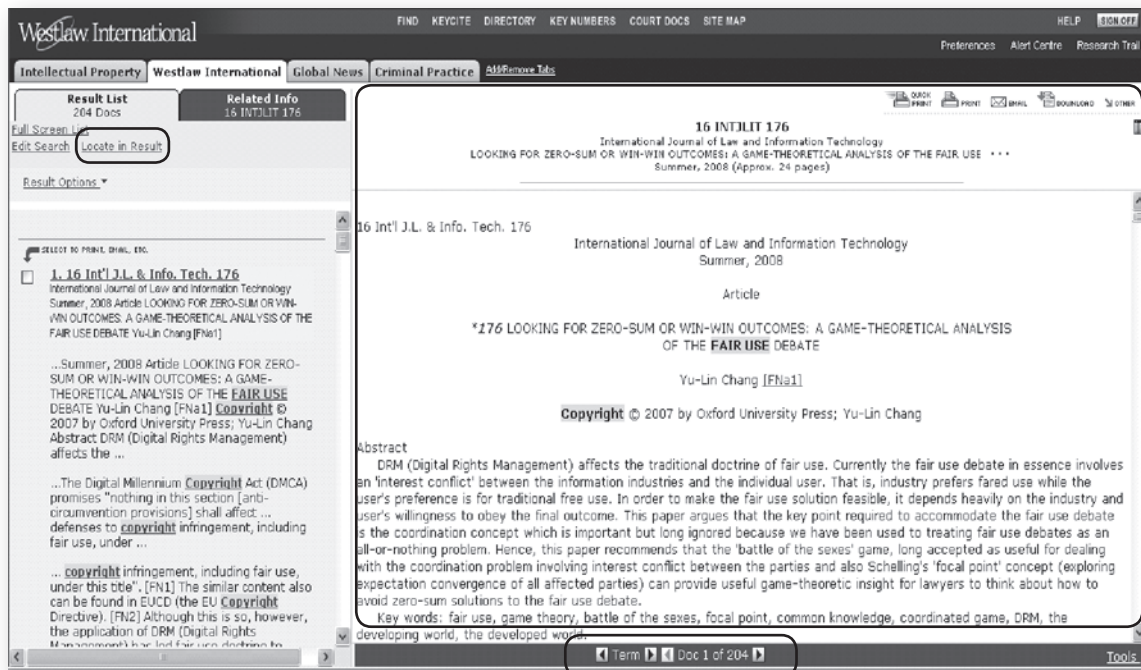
Westlaw International

FIND KEYCITE DIRECTORY KEY NUMBERS COURT DOCS SITE MAP

HELP SIGN OFF

Preferences Alert Centre Research Trail

Intellectual Property | Westlaw International | Global News | Criminal Practice | Add/Remove Tabs

Result List
204 Docs

Related Info
16 INTJLIT 176

Full Screen List
Edit Search Locate in Result

Result Options ▾

SELECT TO PRINT, EMAIL, ETC.

1. 16 Int'l J.L. & Info. Tech. 176
International Journal of Law and Information Technology Summer, 2008 Article LOOKING FOR ZERO-SUM OR WIN-WIN OUTCOMES: A GAME-THEORETICAL ANALYSIS OF THE FAIR USE DEBATE Yu-Lin Chang [FNa1]

...Summer, 2008 Article LOOKING FOR ZERO-SUM OR WIN-WIN OUTCOMES: A GAME-THEORETICAL ANALYSIS OF THE FAIR USE DEBATE Yu-Lin Chang [FNa1] Copyright © 2007 by Oxford University Press; Yu-Lin Chang Abstract DRM (Digital Rights Management) affects the ...

...The Digital Millennium Copyright Act (DMCA) promises "nothing in this section [anti-circumvention provisions] shall affect ... defenses to copyright infringement, including fair use, under ...

... copyright infringement, including fair use, under this title". [FN1] The similar content also can be found in EUCD (the EU Copyright Directive). [FN2] Although this is so, however, the application of DRM (Digital Rights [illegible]

QUICK PRINT PRINT EMAIL DOWNLOAD OTHER

16 INTJLIT 176
International Journal of Law and Information Technology
LOOKING FOR ZERO-SUM OR WIN-WIN OUTCOMES: A GAME-THEORETICAL ANALYSIS OF THE FAIR USE • • •
Summer, 2008 (Approx. 24 pages)

16 Int'l J.L. & Info. Tech. 176

International Journal of Law and Information Technology
Summer, 2008

Article

*176 LOOKING FOR ZERO-SUM OR WIN-WIN OUTCOMES: A GAME-THEORETICAL ANALYSIS OF THE FAIR USE DEBATE

Yu-Lin Chang [FNa1]

Copyright © 2007 by Oxford University Press; Yu-Lin Chang

Abstract
DRM (Digital Rights Management) affects the traditional doctrine of fair use. Currently the fair use debate in essence involves an 'interest conflict' between the information industries and the individual user. That is, industry prefers fared use while the user's preference is for traditional free use. In order to make the fair use solution feasible, it depends heavily on the industry and user's willingness to obey the final outcome. This paper argues that the key point required to accommodate the fair use debate is the coordination concept which is important but long ignored because we have been used to treating fair use debates as an all-or-nothing problem. Hence, this paper recommends that the 'battle of the sexes' game, long accepted as useful for dealing with the coordination problem involving interest conflict between the parties and also Schelling's 'focal point' concept (exploring expectation convergence of all affected parties) can provide useful game-theoretic insight for lawyers to think about how to avoid zero-sum solutions to the fair use debate.
Key words: fair use, game theory, battle of the sexes, focal point, common knowledge, coordinated game, DRM, the developing world, the developed world.

Term Doc 1 of 204

Tools